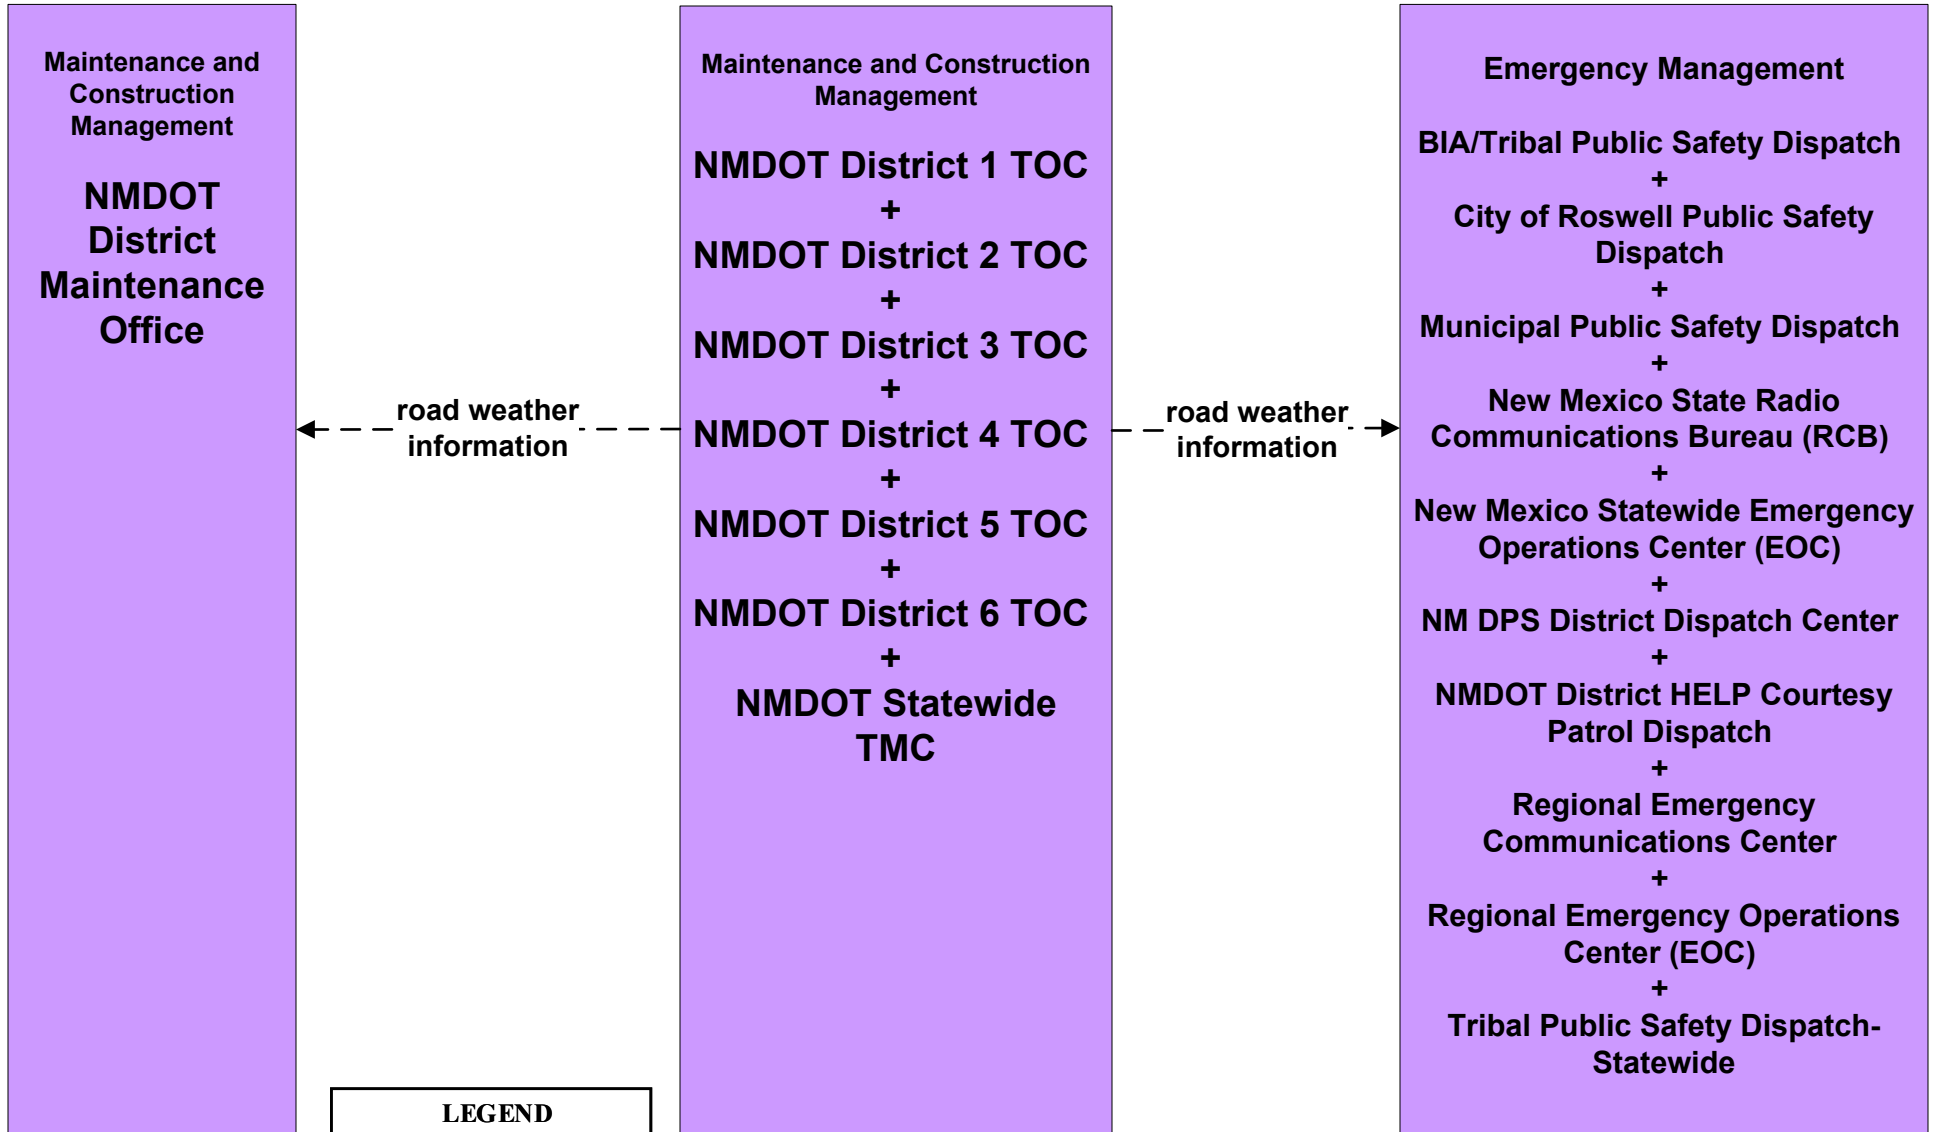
Maintenance and Construction Management

NMDOT District Maintenance Office

road weather information

Maintenance and Construction Management

NMDOT District 1 TOC
+
NMDOT District 2 TOC
+
NMDOT District 3 TOC
+
NMDOT District 4 TOC
+
NMDOT District 5 TOC
+
NMDOT District 6 TOC
+
NMDOT Statewide TMC

road weather information

Emergency Management

BIA/Tribal Public Safety Dispatch
+
City of Roswell Public Safety Dispatch
+
Municipal Public Safety Dispatch
+
New Mexico State Radio Communications Bureau (RCB)
+
New Mexico Statewide Emergency Operations Center (EOC)
+
NM DPS District Dispatch Center
+
NMDOT District HELP Courtesy Patrol Dispatch
+
Regional Emergency Communications Center
+
Regional Emergency Operations Center (EOC)
+
Tribal Public Safety Dispatch-Statewide

LEGEND